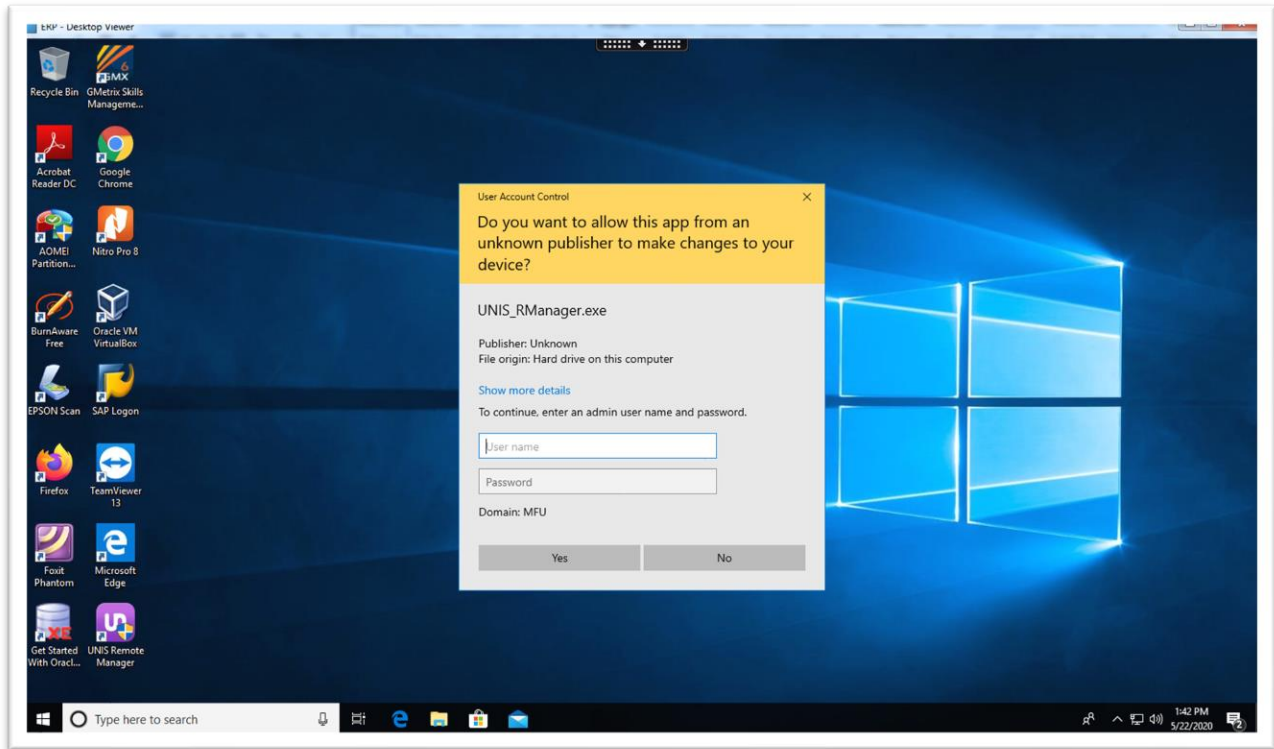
ERP - Desktop Viewer

Recycle Bin
GMetrix Skills Manageme...
Acrobat Reader DC
Google Chrome
AOMEI Partition...
Nitro Pro 8
BurnAware Free
Oracle VM VirtualBox
EPSON Scan
SAP Logon
Firefox
TeamViewer 13
Foxit Phantom
Microsoft Edge
Get Started With Oracl...
UNIS Remote Manager

User Account Control

Do you want to allow this app from an unknown publisher to make changes to your device?

UNIS_RManager.exe

Publisher: Unknown
File origin: Hard drive on this computer

Show more details

To continue, enter an admin user name and password.

User name

Password

Domain: MFU

Yes
No

Type here to search

1:42 PM
5/22/2020